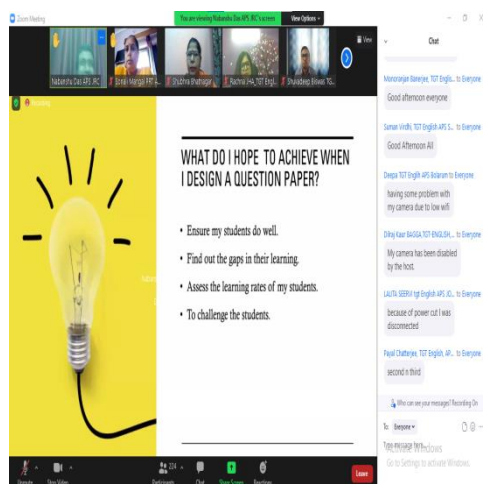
Zoom Meeting

You are viewing Nabanita Das APS IRC's screen

View Options

Nabanita Das APS IRC

Sonali Mangal PRT E...

Shubhra Bhatnagar

Rachna Jha_TGT Engl...

Shyaldeep Biswas TG...

View

Recording

Chat

Manoranjan Banerjee, TGT English APS... to Everyone

Good afternoon everyone

Suman Vindhi, TGT English APS S... to Everyone

Good Afternoon All

Deepa TGT English APS Bolarum to Everyone

having some problem with my camera due to low wifi

Dilraj Kaur BAGGA,TGT ENGLISH,... to Everyone

My camera has been disabled by the host.

LALITA SEERVI tgt English APS JO... to Everyone

because of power cut I was disconnected

Payal Chatterjee, TGT English, AP... to Everyone

second n third

Who can see your messages? Recording On

To: Everyone

Type message here...

Activate Windows
Go to Settings to activate Windows.

WHAT DO I HOPE TO ACHIEVE WHEN I DESIGN A QUESTION PAPER?

• Ensure my students do well.

• Find out the gaps in their learning.

• Assess the learning rates of my students.

• To challenge the students.

Unmute

Stop Video

Participants 224

Chat

Share Screen

Reactions

Leave